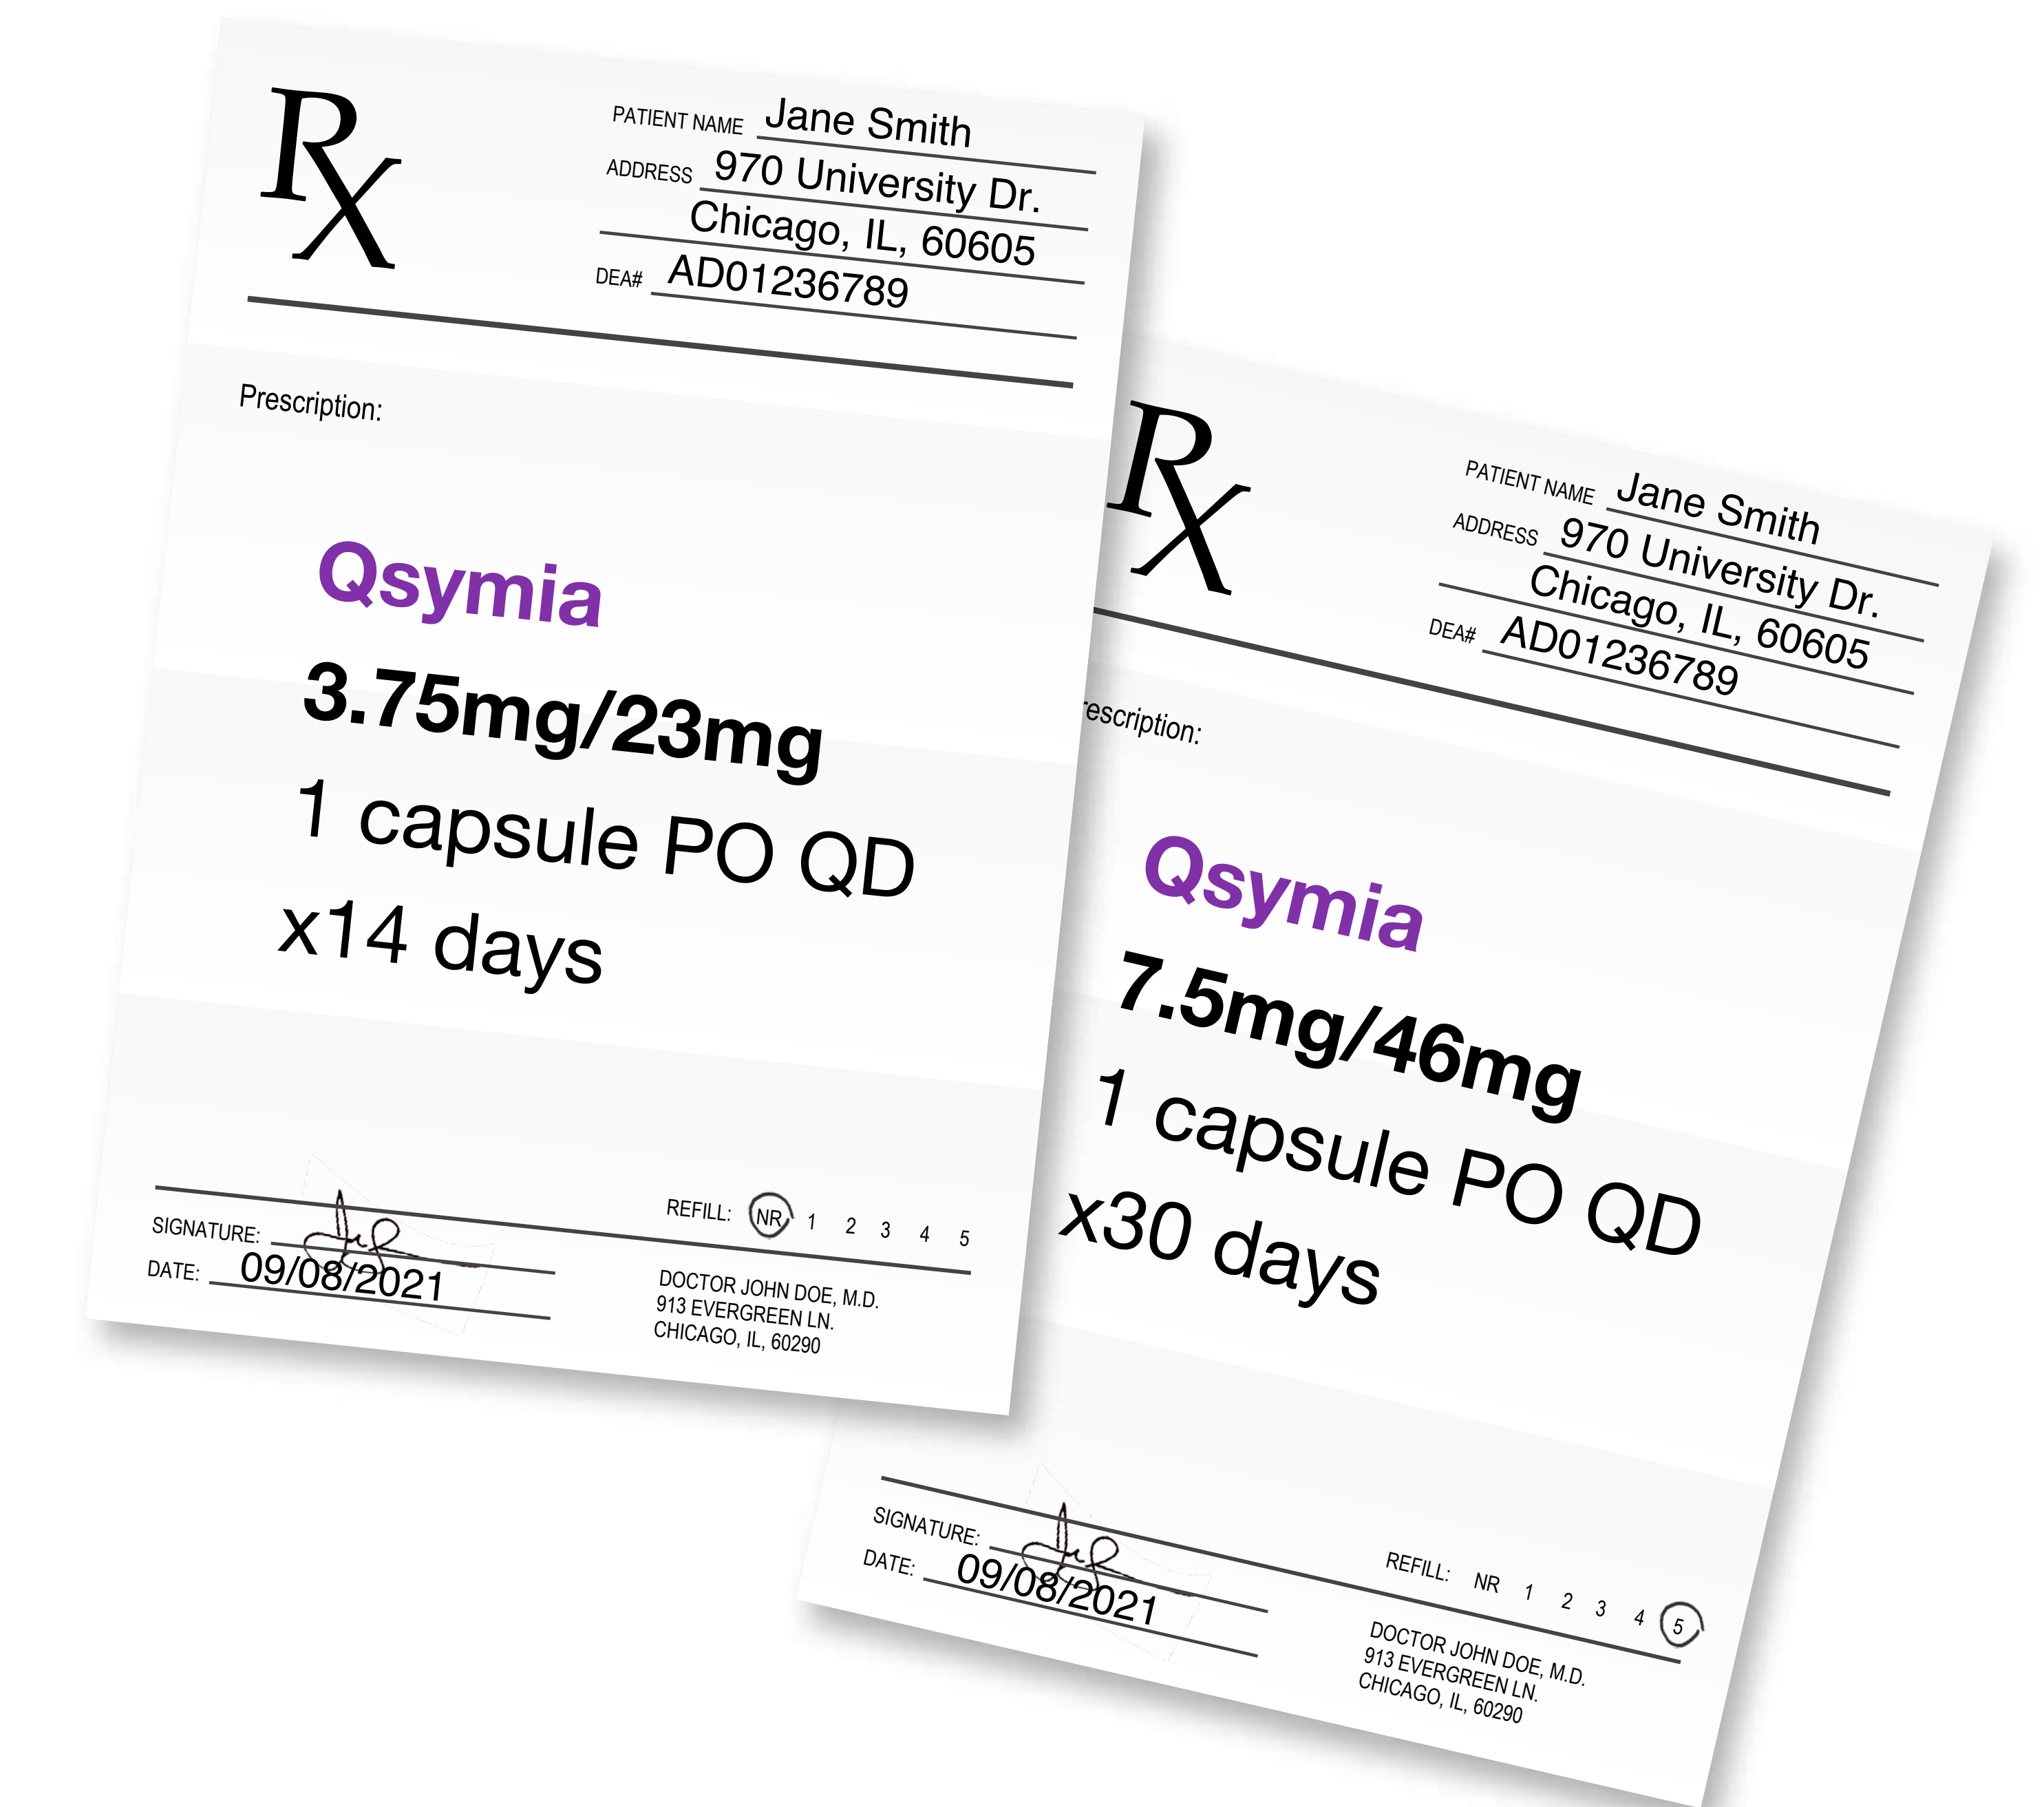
Rx

PATIENT NAME Jane Smith
ADDRESS 970 University Dr.
Chicago, IL, 60605
DEA# AD01236789

Prescription:

Qsymia
3.75mg/23mg
1 capsule PO QD
x14 days

SIGNATURE:
DATE: 09/08/2021

REFILL: NR 1 2 3 4 5

DOCTOR JOHN DOE, M.D.
913 EVERGREEN LN.
CHICAGO, IL, 60290

Rx

PATIENT NAME Jane Smith
ADDRESS 970 University Dr.
Chicago, IL, 60605
DEA# AD01236789

escription:

Qsymia
7.5mg/46mg
1 capsule PO QD
x30 days

SIGNATURE:
DATE: 09/08/2021

REFILL: NR 1 2 3 4 5

DOCTOR JOHN DOE, M.D.
913 EVERGREEN LN.
CHICAGO, IL, 60290